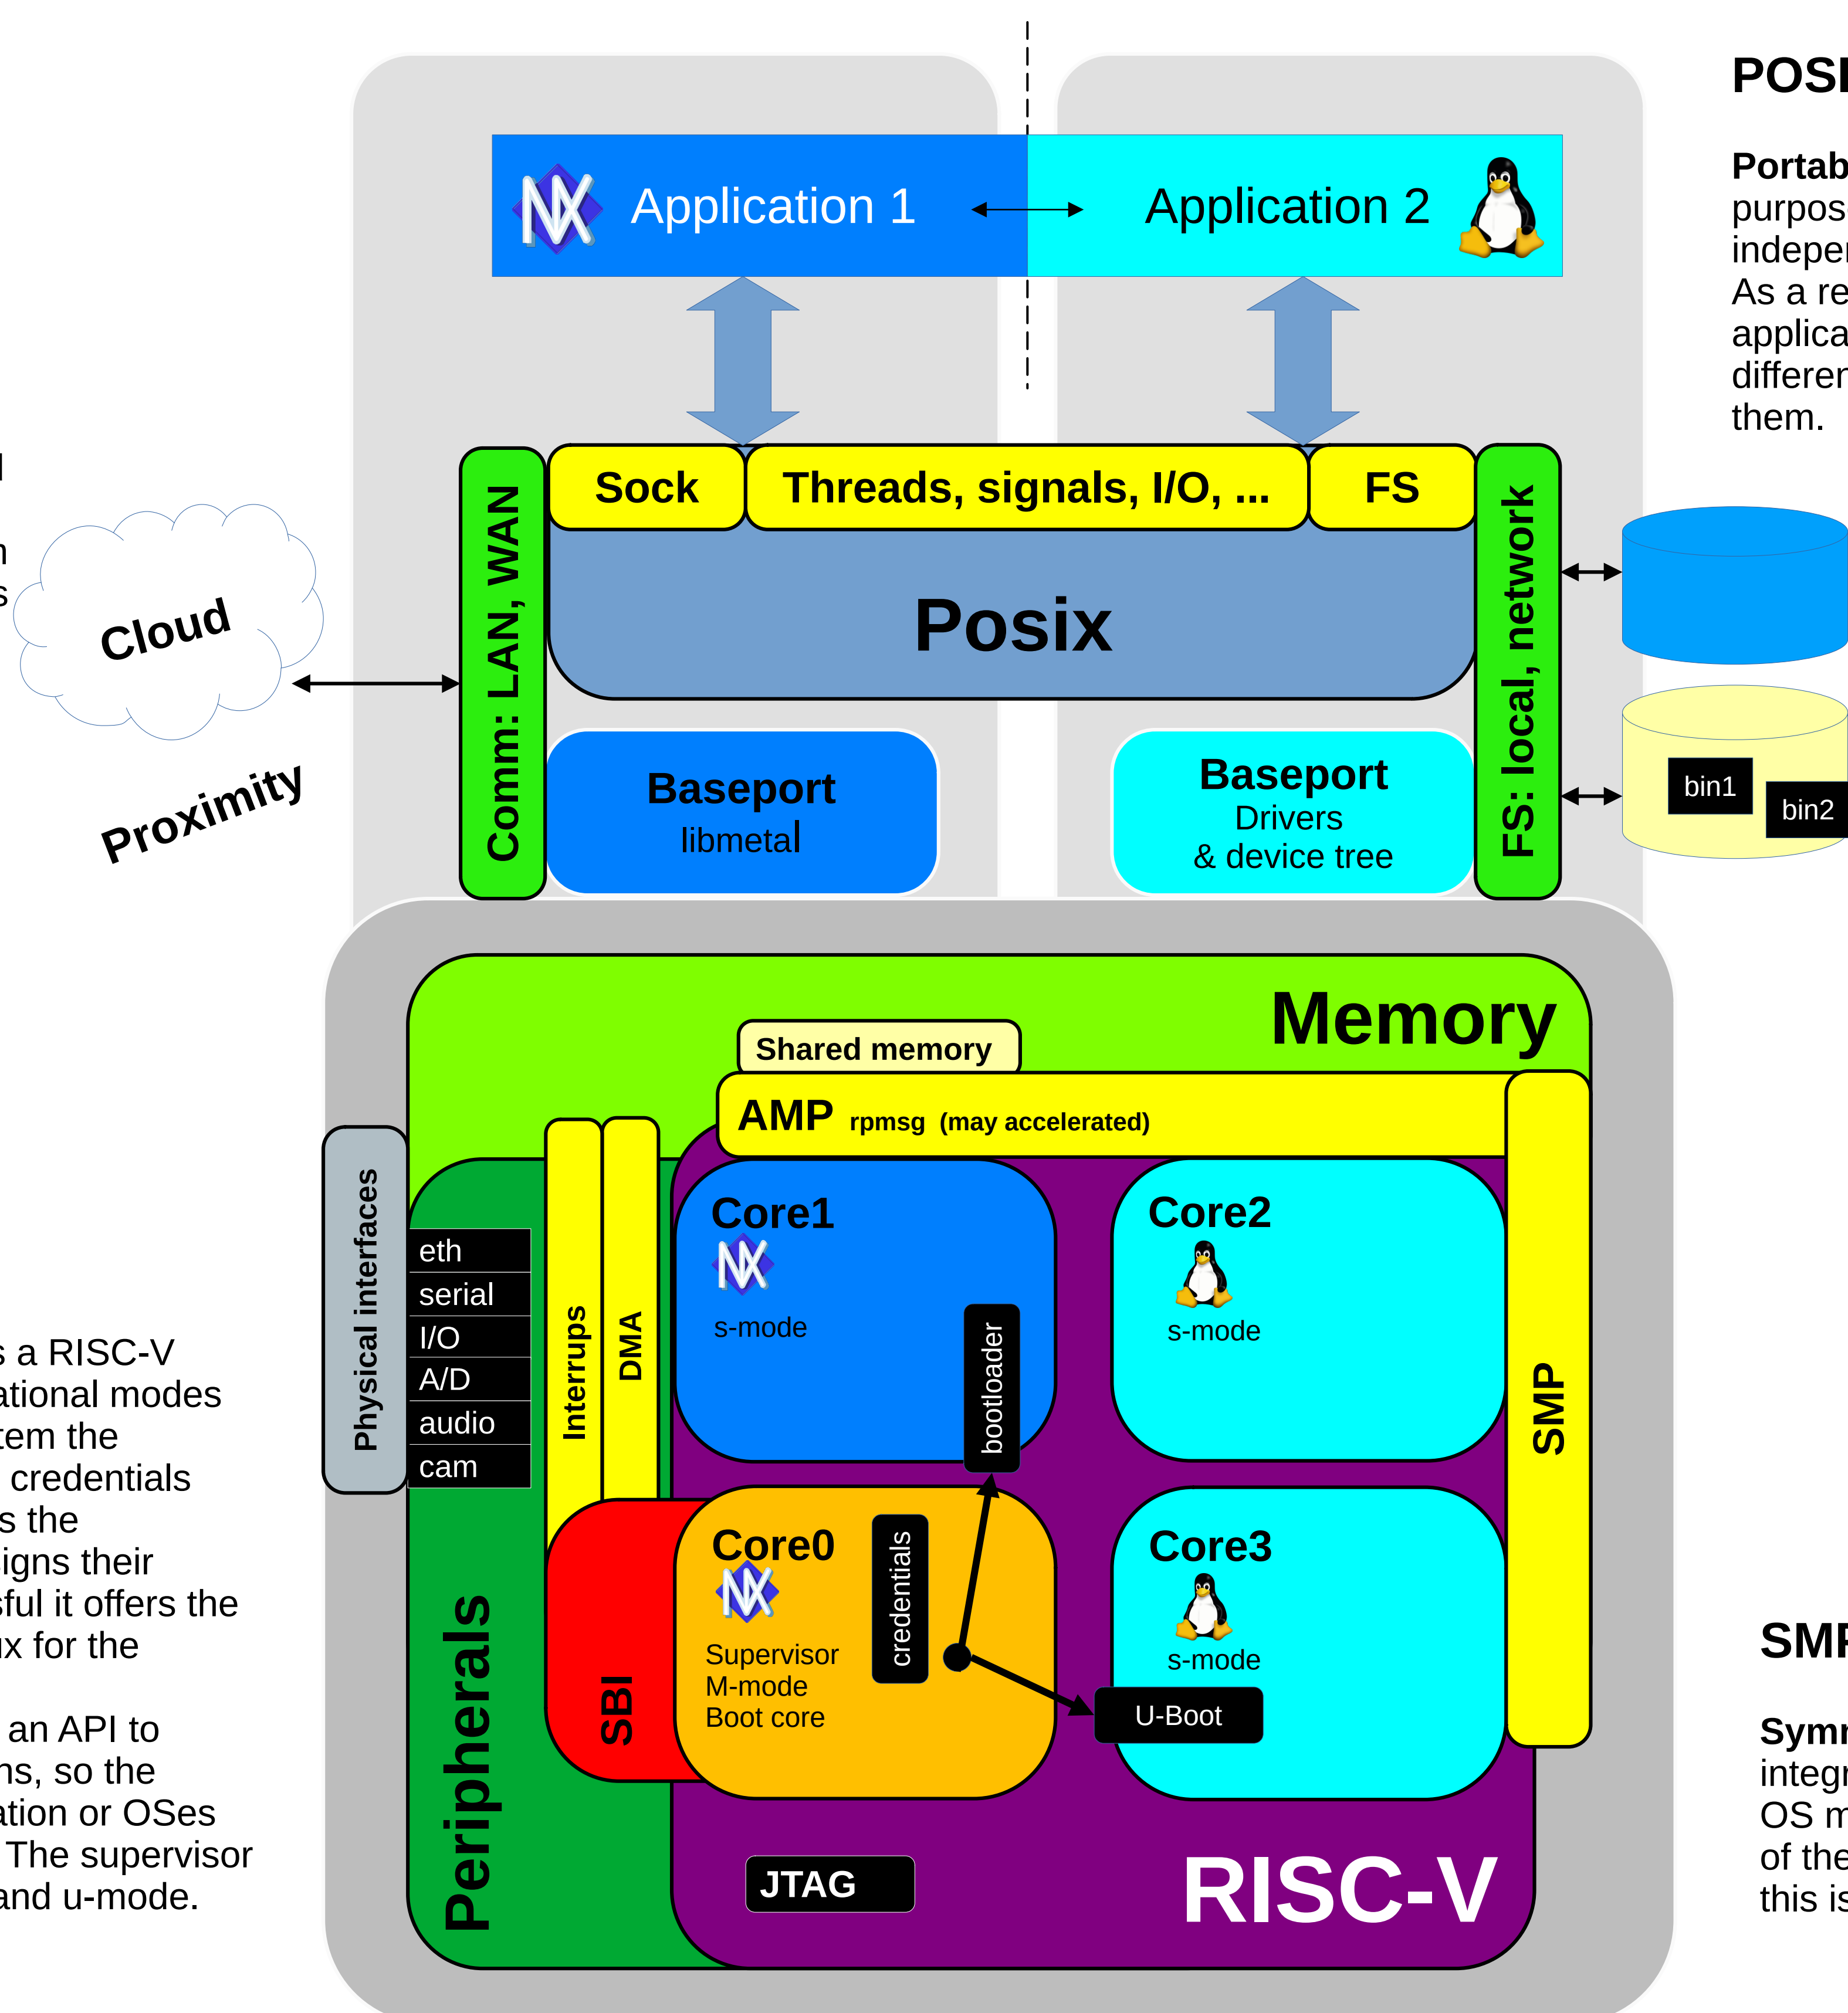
POSI

Portab
purpos
indeper
As a re
applica
differen
them.

l

n
s

s a RISC-V
ational modes
tem the
credentials
s the
igns their
sful it offers the
ux for the

an API to
ns, so the
ation or OSes
The supervisor
and u-mode.

SMF

Symr
integr
OS m
of the
this is

Application 1

Application 2

Sock

Threads, signals, I/O, ...

FS

Comm: LAN, WAN

Posix

FS: local, network

Cloud

Proximity

Baseport
libmetal

Baseport
Drivers
& device tree

bin1

bin2

Memory

Shared memory

AMP rpmsg (may accelerated)

Physical interfaces

eth
serial
I/O
A/D
audio
cam

Interrups

DMA

Core1
s-mode

bootloader

Core2
s-mode

SMP

Core0
Supervisor
M-mode
Boot core

credentials

SBI

Core3
s-mode

U-Boot

Peripherals

JTAG

RISC-V